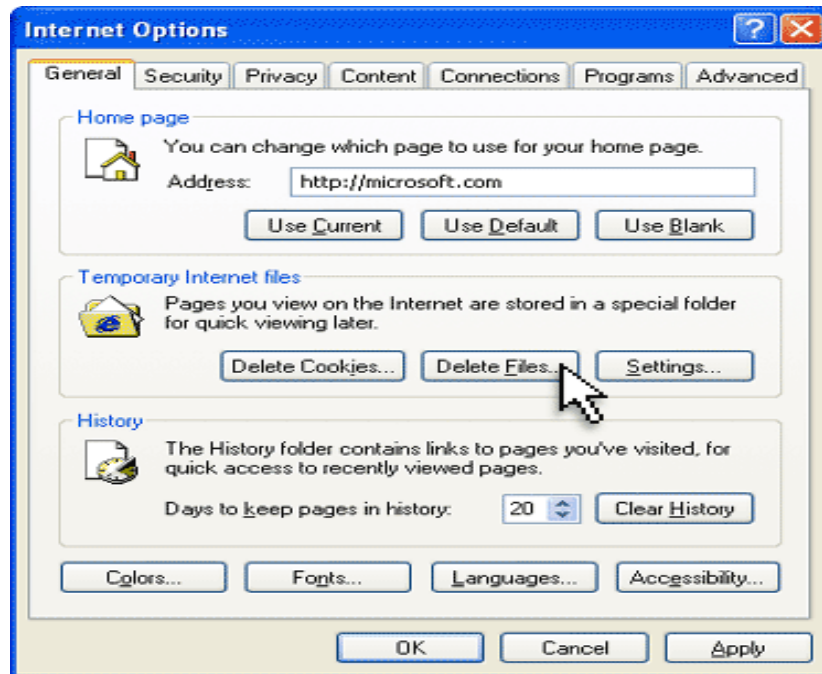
Internet Options

General | Security | Privacy | Content | Connections | Programs | Advanced

Home page

You can change which page to use for your home page.

Address: http://microsoft.com

Use Current | Use Default | Use Blank

Temporary Internet files

Pages you view on the Internet are stored in a special folder for quick viewing later.

Delete Cookies... | Delete Files... | Settings...

History

The History folder contains links to pages you've visited, for quick access to recently viewed pages.

Days to keep pages in history: 20 | Clear History

Colors... | Fonts... | Languages... | Accessibility...

OK | Cancel | Apply